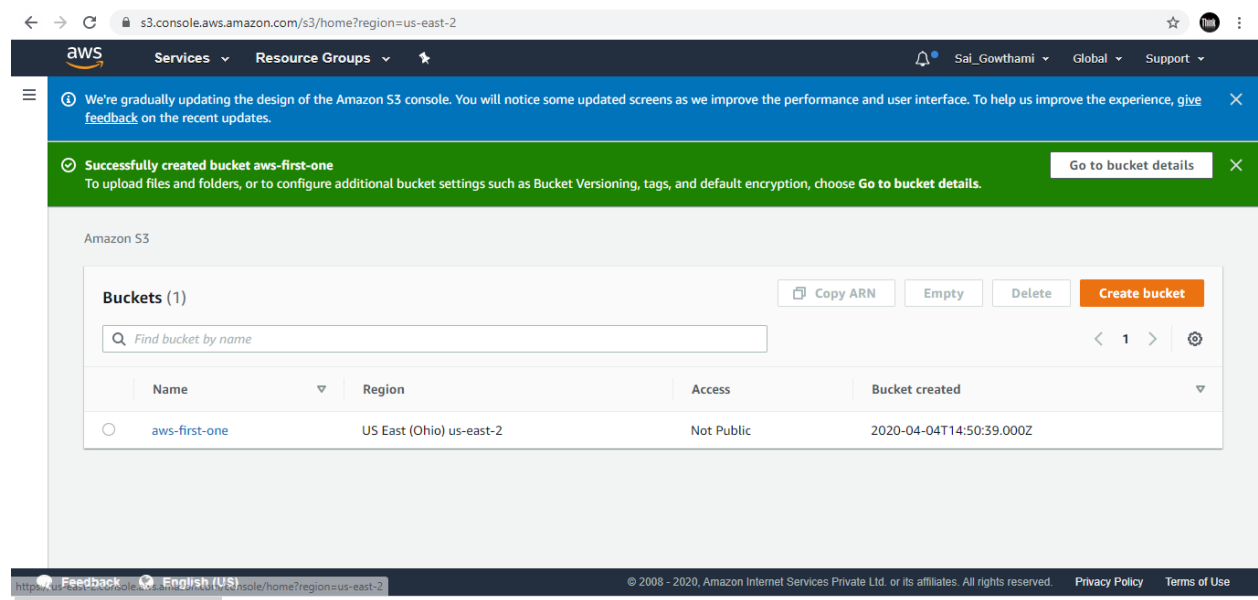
s3.console.aws.amazon.com/s3/home?region=us-east-2

aws Services Resource Groups Sai_Gowthami Global Support

We're gradually updating the design of the Amazon S3 console. You will notice some updated screens as we improve the performance and user interface. To help us improve the experience, give feedback on the recent updates.

Successfully created bucket aws-first-one
To upload files and folders, or to configure additional bucket settings such as Bucket Versioning, tags, and default encryption, choose Go to bucket details.

Go to bucket details

Amazon S3

Buckets (1)

Copy ARN Empty Delete Create bucket

Find bucket by name

1

| Name | Region | Access | Bucket created |
|---|---|---|---|
| aws-first-one | US East (Ohio) us-east-2 | Not Public | 2020-04-04T14:50:39.000Z |

Feedback English (US)
https://us-east-2.console.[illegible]console/home?region=us-east-2

© 2008 - 2020, Amazon Internet Services Private Ltd. or its affiliates. All rights reserved. Privacy Policy Terms of Use